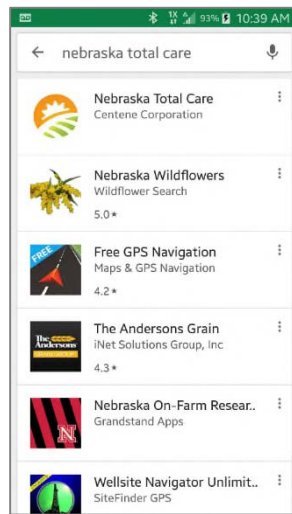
93% 10:39 AM

nebraska total care

Nebraska Total Care
Centene Corporation

Nebraska Wildflowers
Wildflower Search
5.0★

FREE
Free GPS Navigation
Maps & GPS Navigation
4.2★

The Andersons
The Andersons Grain
iNet Solutions Group, Inc
4.3★

N
Nebraska On-Farm Resear..
Grandstand Apps

Wellsite Navigator Unlimit..
SiteFinder GPS